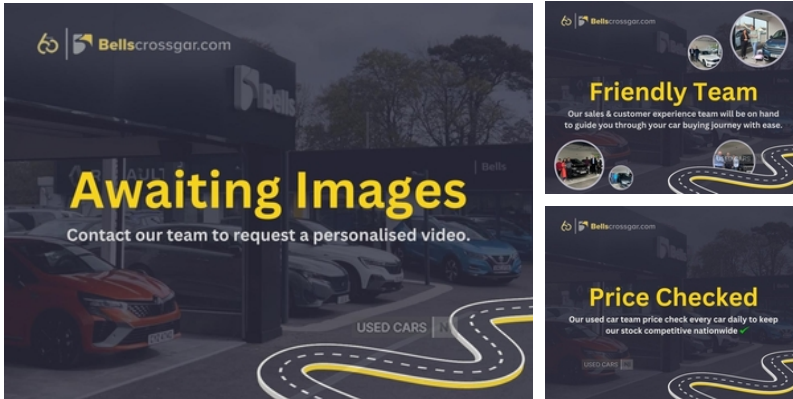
60 | Bellscrossgar.com

Bells

RENAULT

Bells

Awaiting Images

Contact our team to request a personalised video.

USED CARS

60 | Bellscrossgar.com

Friendly Team

Our sales & customer experience team will be on hand to guide you through your car buying journey with ease.

60 | Bellscrossgar.com

Price Checked

Our used car team price check every car daily to keep our stock competitive nationwide ✔

USED CARS